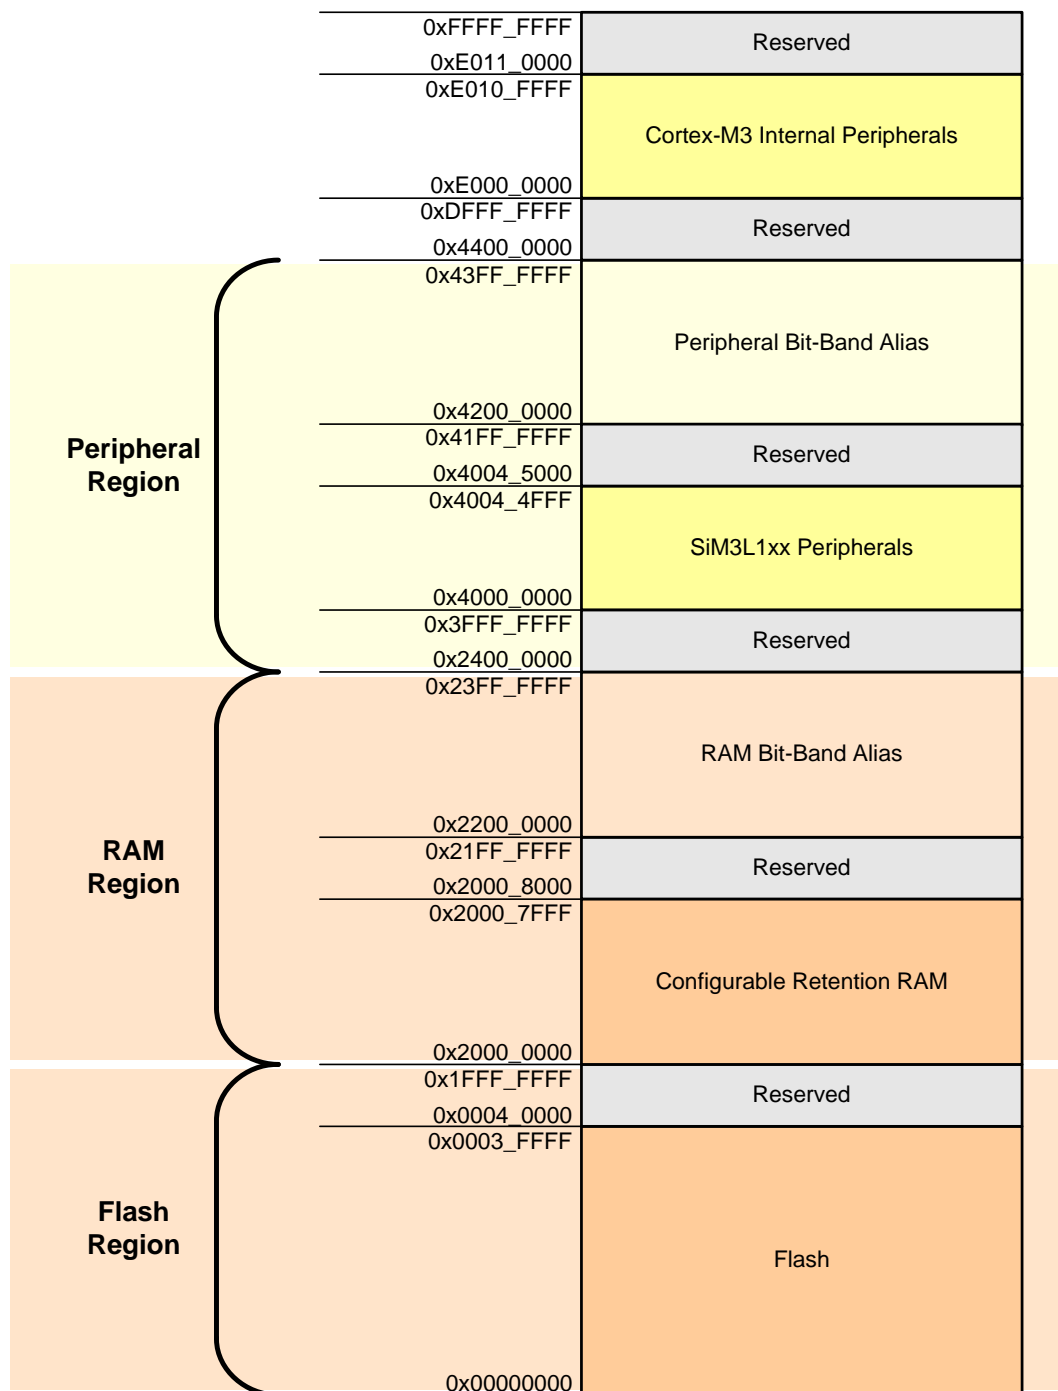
0xFFFF_FFFF
0xE011_0000
Reserved

0xE010_FFFF
0xE000_0000
Cortex-M3 Internal Peripherals

0xDFFF_FFFF
0x4400_0000
Reserved

Peripheral Region

0x43FF_FFFF
0x4200_0000
Peripheral Bit-Band Alias

0x41FF_FFFF
0x4004_5000
Reserved

0x4004_4FFF
0x4000_0000
SiM3L1xx Peripherals

0x3FFF_FFFF
0x2400_0000
Reserved

RAM Region

0x23FF_FFFF
0x2200_0000
RAM Bit-Band Alias

0x21FF_FFFF
0x2000_8000
Reserved

0x2000_7FFF
0x2000_0000
Configurable Retention RAM

Flash Region

0x1FFF_FFFF
0x0004_0000
Reserved

0x0003_FFFF
0x00000000
Flash